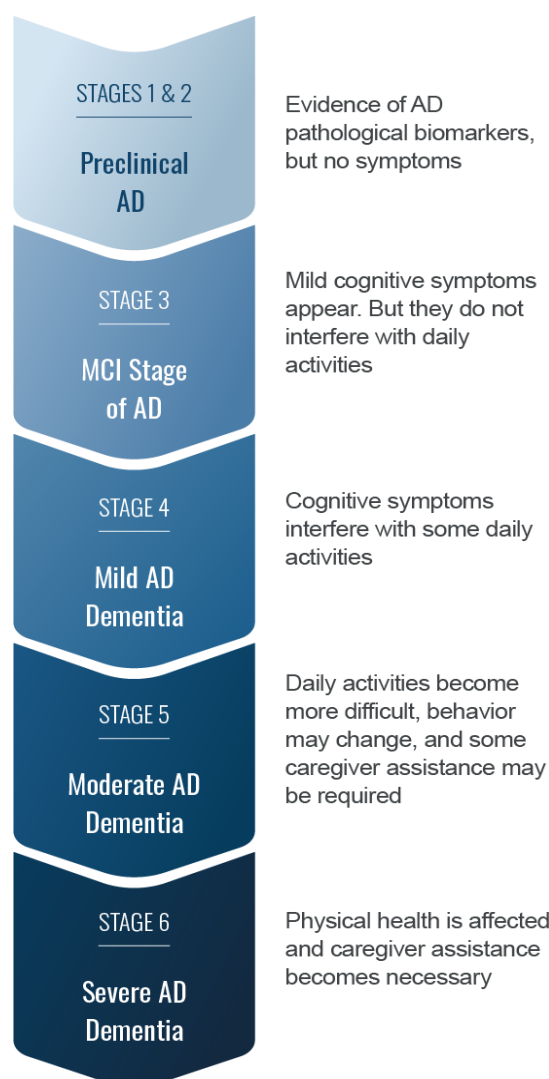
STAGES 1 & 2

Preclinical AD

Evidence of AD pathological biomarkers, but no symptoms

STAGE 3

MCI Stage of AD

Mild cognitive symptoms appear. But they do not interfere with daily activities

STAGE 4

Mild AD Dementia

Cognitive symptoms interfere with some daily activities

STAGE 5

Moderate AD Dementia

Daily activities become more difficult, behavior may change, and some caregiver assistance may be required

STAGE 6

Severe AD Dementia

Physical health is affected and caregiver assistance becomes necessary